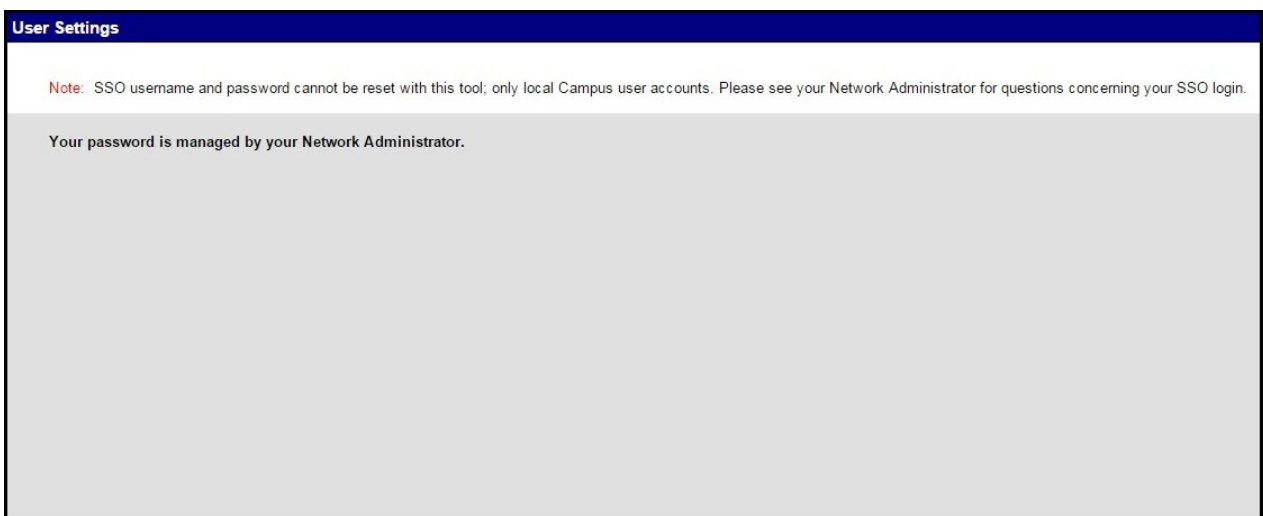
User Settings

Note: SSO username and password cannot be reset with this tool; only local Campus user accounts. Please see your Network Administrator for questions concerning your SSO login.

Your password is managed by your Network Administrator.